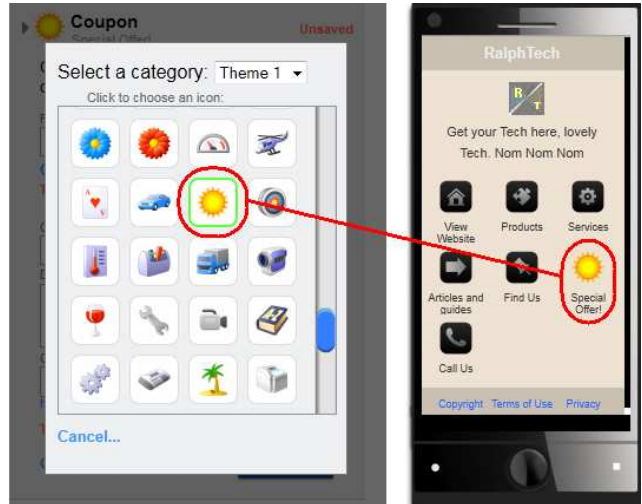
Coupon
Special Offer!
Unsaved

Select a category: Theme 1
Click to choose an icon:

Cancel...

RalphTech

R T

Get your Tech here, lovely Tech. Nom Nom Nom

View Website
Products
Services
Articles and guides
Find Us
Special Offer!
Call Us

Copyright Terms of Use Privacy